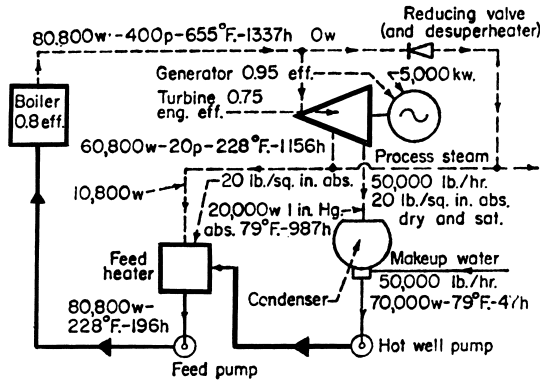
80,800w-400p-655°F.-1337h

0w

Reducing valve (and desuperheater)

Generator 0.95 eff.

5,000 kw.

Turbine 0.75 eng. eff.

Boiler 0.8 eff.

60,800w-20p-228°F.-1156h

Process steam

10,800w

20 lb./sq. in. abs.

50,000 lb./hr. 20 lb./sq. in. abs. dry and sat.

20,000w 1 in. Hg. abs. 79°F.-987h

Feed heater

Makeup water

50,000 lb./hr.

Condenser

70,000w-79°F.-47h

80,800w-228°F.-196h

Hot well pump

Feed pump